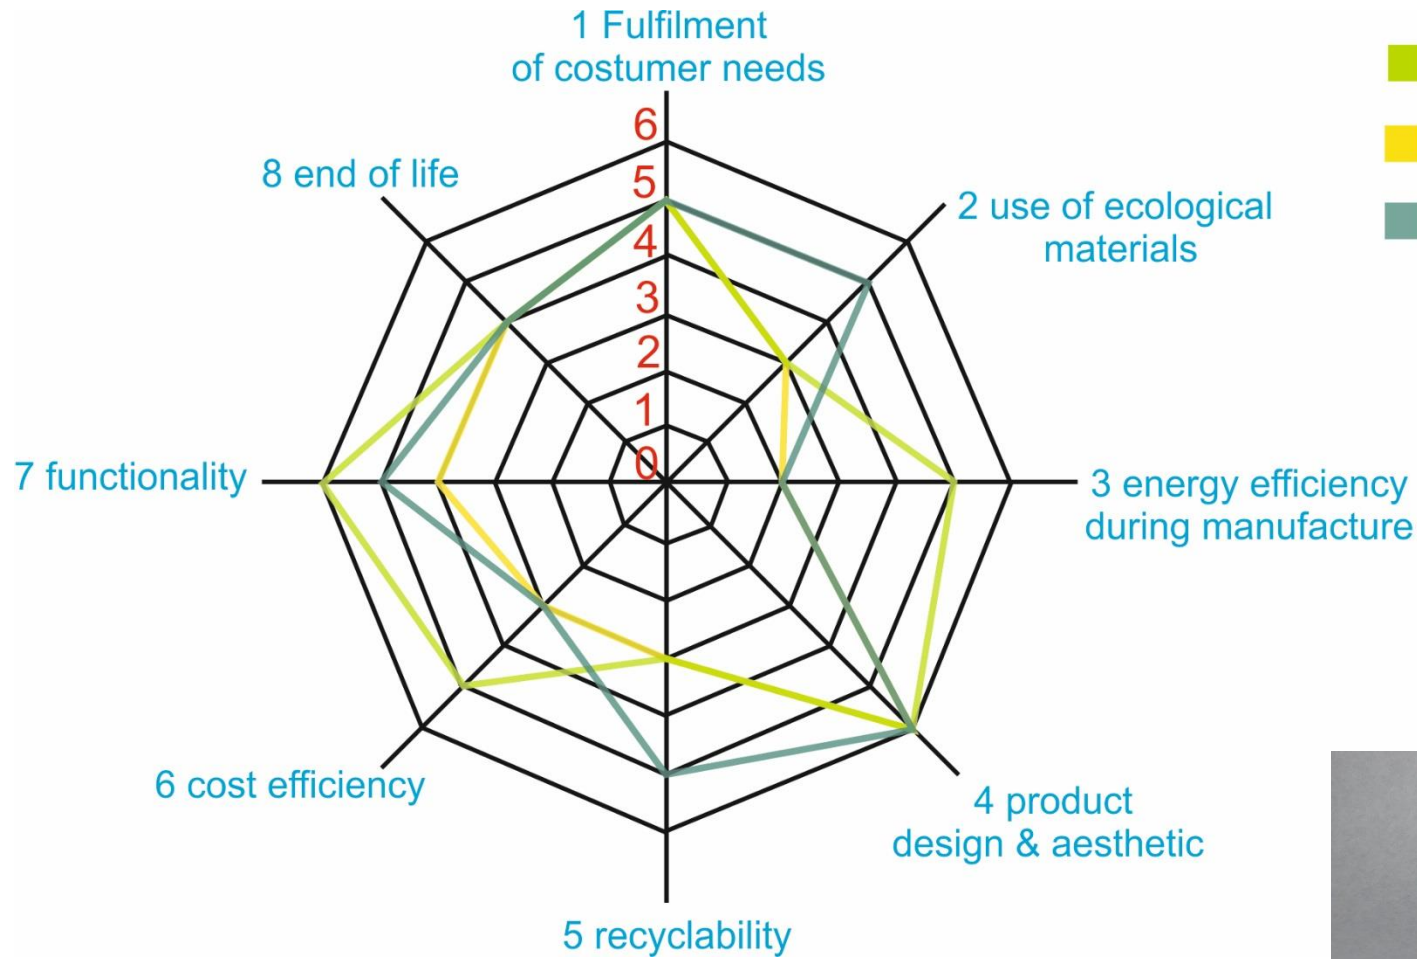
1 Fulfilment of costumer needs

6
5
4
3
2
1
0

8 end of life

2 use of ecological materials

7 functionality

3 energy efficiency during manufacture

6 cost efficiency

4 product design & aesthetic

5 recyclability